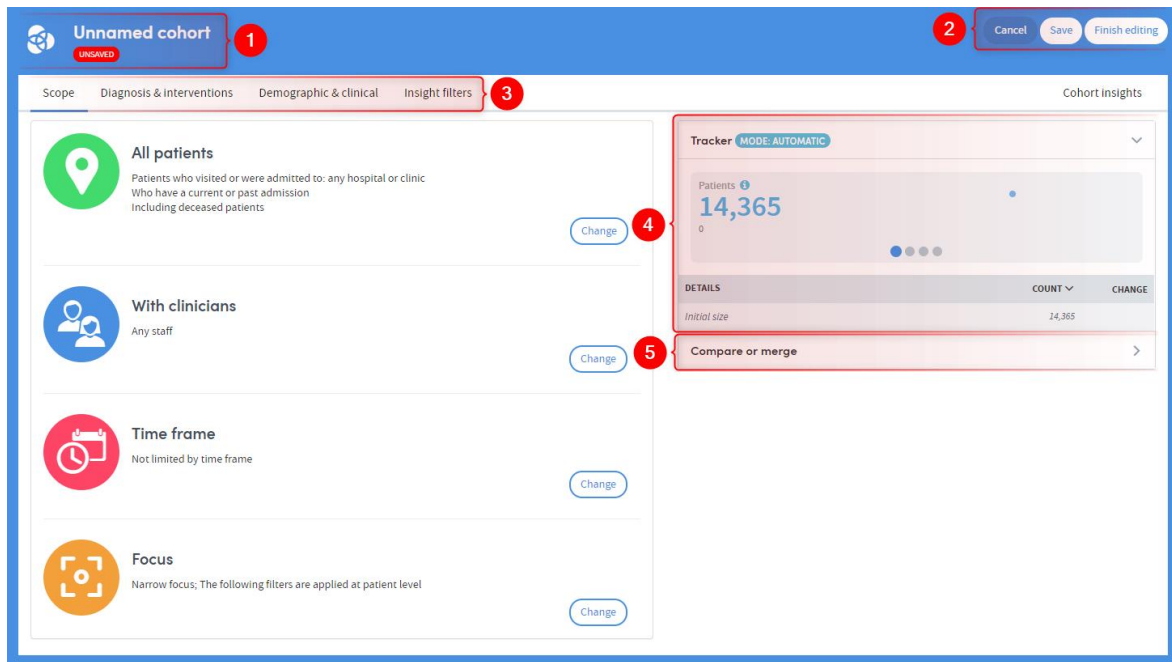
Unnamed cohort
UNSAVED
1

2
Cancel Save Finish editing

Scope Diagnosis & interventions Demographic & clinical Insight filters
3
Cohort insights

All patients
Patients who visited or were admitted to: any hospital or clinic
Who have a current or past admission
Including deceased patients
Change

With clinicians
Any staff
Change

Time frame
Not limited by time frame
Change

Focus
Narrow focus; The following filters are applied at patient level
Change

Tracker MODE: AUTOMATIC
4
Patients
14,365
0

| DETAILS | COUNT | CHANGE |
|---|---|---|
| Initial size | 14,365 | |

5
Compare or merge